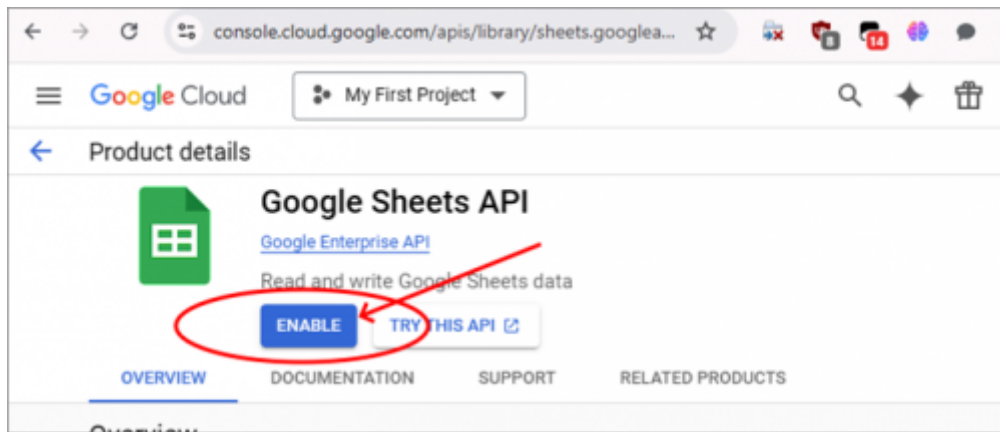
console.cloud.google.com/apis/library/sheets.googlea...

8 14

Google Cloud My First Project

Product details

Google Sheets API

Google Enterprise API

Read and write Google Sheets data

ENABLE TRY THIS API

OVERVIEW DOCUMENTATION SUPPORT RELATED PRODUCTS

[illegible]